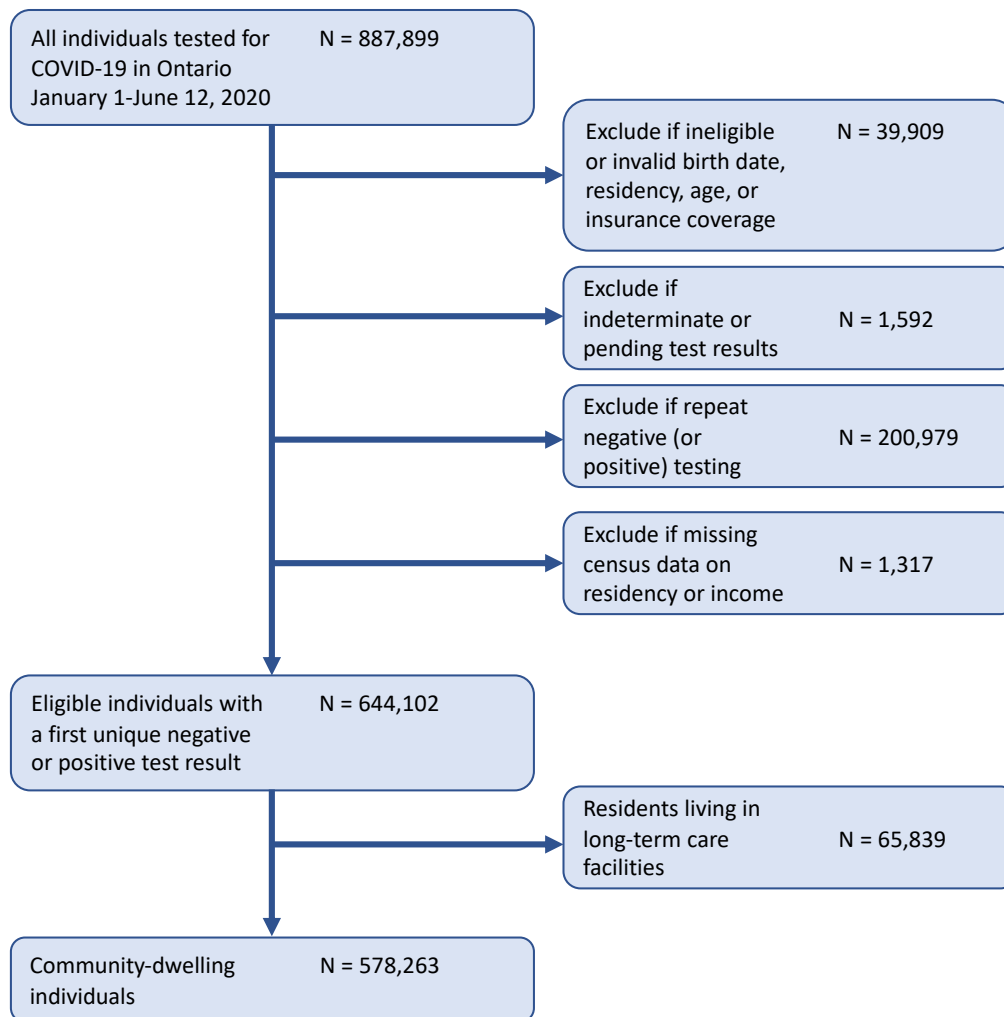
All individuals tested for COVID-19 in Ontario January 1-June 12, 2020
N = 887,899

Exclude if ineligible or invalid birth date, residency, age, or insurance coverage
N = 39,909

Exclude if indeterminate or pending test results
N = 1,592

Exclude if repeat negative (or positive) testing
N = 200,979

Exclude if missing census data on residency or income
N = 1,317

Eligible individuals with a first unique negative or positive test result
N = 644,102

Residents living in long-term care facilities
N = 65,839

Community-dwelling individuals
N = 578,263